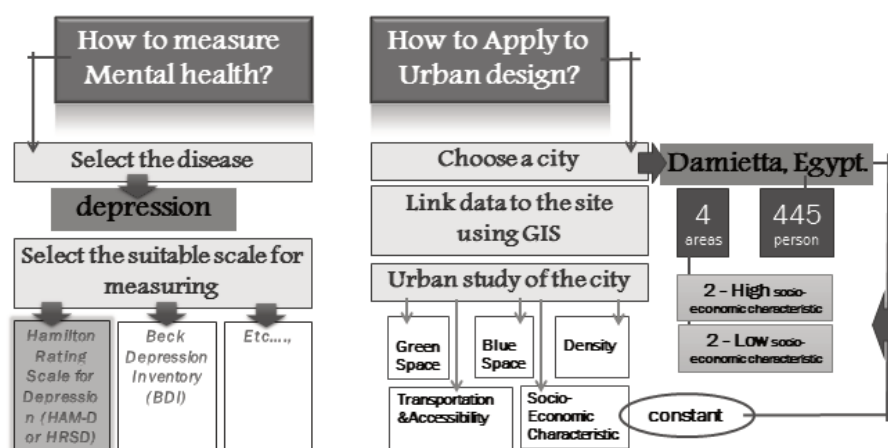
How to measure Mental health?

Select the disease

depression

Select the suitable scale for measuring

Hamilton Rating Scale for Depression (HAM-D or HRSD)

Beck Depression Inventory (BDI)

Etc….,

How to Apply to Urban design?

Choose a city

Damietta, Egypt.

Link data to the site using GIS

4 areas

445 person

Urban study of the city

2 - High socio-economic chercteristic

2 - Low socio-economic chercteristic

Green Space

Blue Space

Density

Transportation &Accessibility

Socio-Economic Characteristic

constant